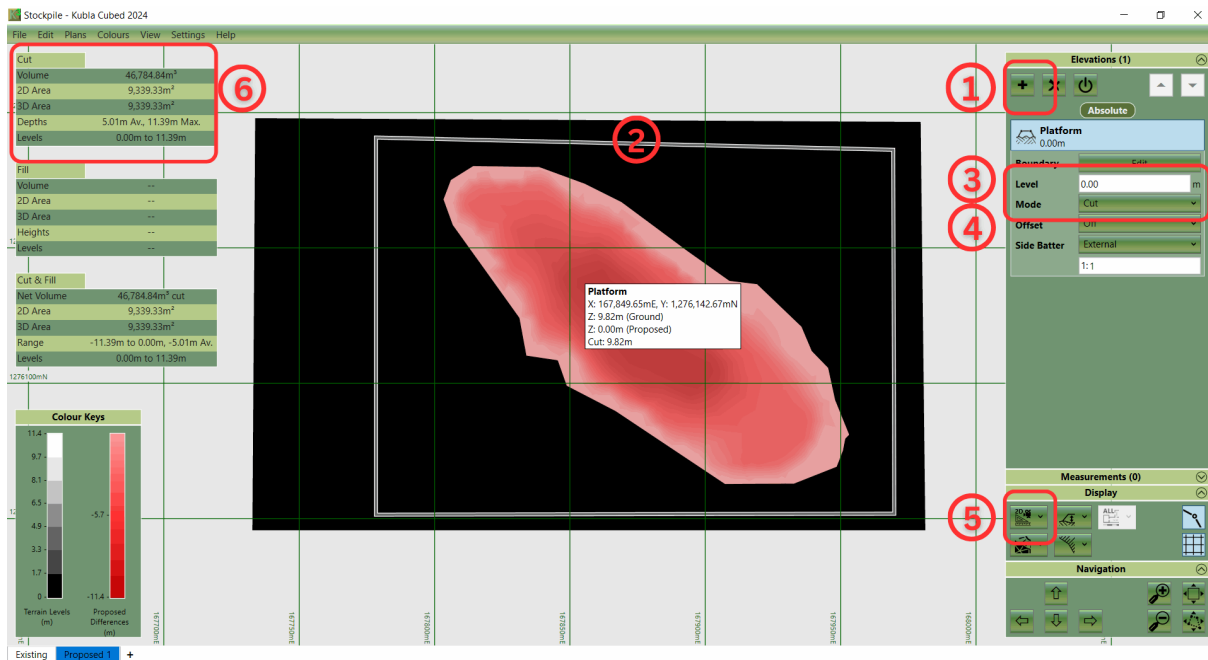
Stockpile - Kubla Cubed 2024

File Edit Plans Colours View Settings Help

| Cut | |
|---|---|
| Volume | 46,784.84m³ |
| 2D Area | 9,339.33m² |
| 3D Area | 9,339.33m² |
| Depths | 5.01m Av., 11.39m Max. |
| Levels | 0.00m to 11.39m |

6

| Fill | |
|---|---|
| Volume | -- |
| 2D Area | -- |
| 3D Area | -- |
| Heights | -- |
| Levels | -- |

| Cut & Fill | |
|---|---|
| Net Volume | 46,784.84m³ cut |
| 2D Area | 9,339.33m² |
| 3D Area | 9,339.33m² |
| Range | -11.39m to 0.00m, -5.01m Av. |
| Levels | 0.00m to 11.39m |

1276100mN

Colour Keys
11.4
9.7
8.1
6.5
4.9
3.3
1.7
0
-5.7
-11.4
Terrain Levels (m)
Proposed Differences (m)

2

Platform
X: 167,849.65mE, Y: 1,276,142.67mN
Z: 9.82m (Ground)
Z: 0.00m (Proposed)
Cut: 9.82m

167700mE 167750mE 167800mE 167850mE 167900mE 167950mE 168000mE

Elevations (1)
1
Absolute
Platform
0.00m
Boundary Edit
3
Level 0.00 m
Mode Cut
4
Offset Off
Side Batter External
1:1

Measurements (0)
Display
5
2D
ALL
Navigation

Existing Proposed 1 +